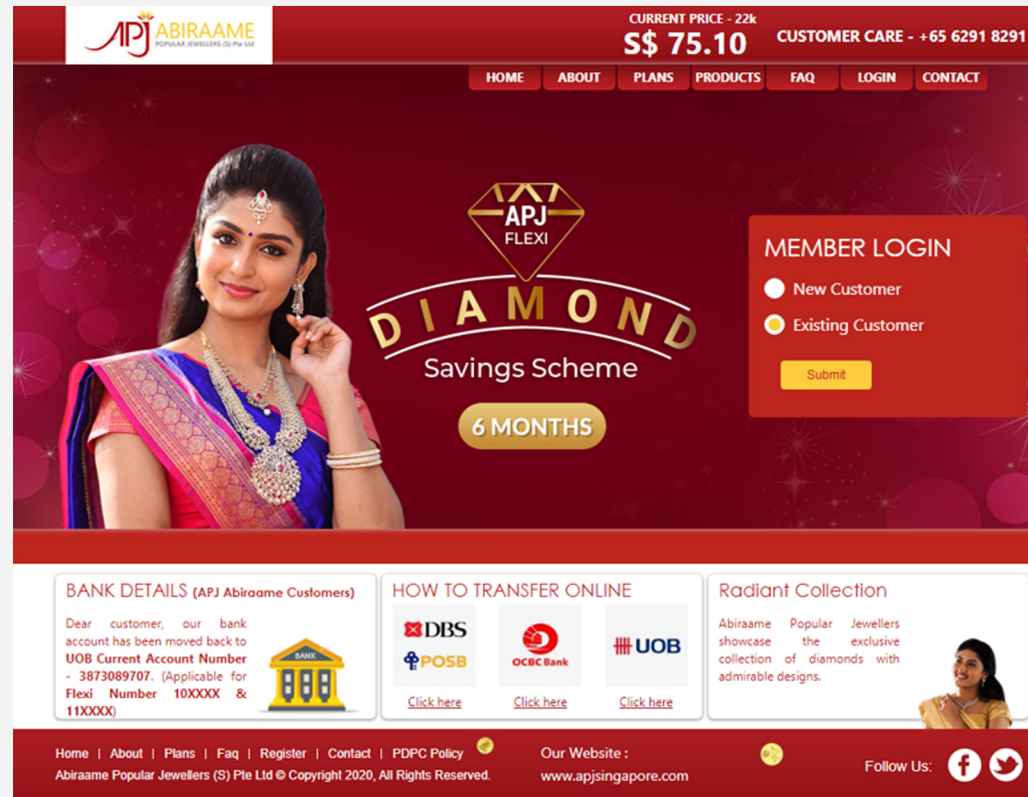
APJ ABIRAAME POPULAR JEWELLERS (S) Pte Ltd

CURRENT PRICE - 22k
S$ 75.10

CUSTOMER CARE - +65 6291 8291

HOME | ABOUT | PLANS | PRODUCTS | FAQ | LOGIN | CONTACT

APJ FLEXI
DIAMOND
Savings Scheme
6 MONTHS

MEMBER LOGIN
New Customer
Existing Customer
Submit

BANK DETAILS (APJ Abiraame Customers)
Dear customer, our bank account has been moved back to UOB Current Account Number - 3873089707. (Applicable for Flexi Number 10XXXX & 11XXXX)

BANK

HOW TO TRANSFER ONLINE
DBS
POSB
Click here
OCBC Bank
Click here
UOB
Click here

Radiant Collection
Abiraame Popular Jewellers showcase the exclusive collection of diamonds with admirable designs.

Home | About | Plans | Faq | Register | Contact | PDPC Policy
Abiraame Popular Jewellers (S) Pte Ltd © Copyright 2020, All Rights Reserved.

Our Website :
www.apjsingapore.com

Follow Us: